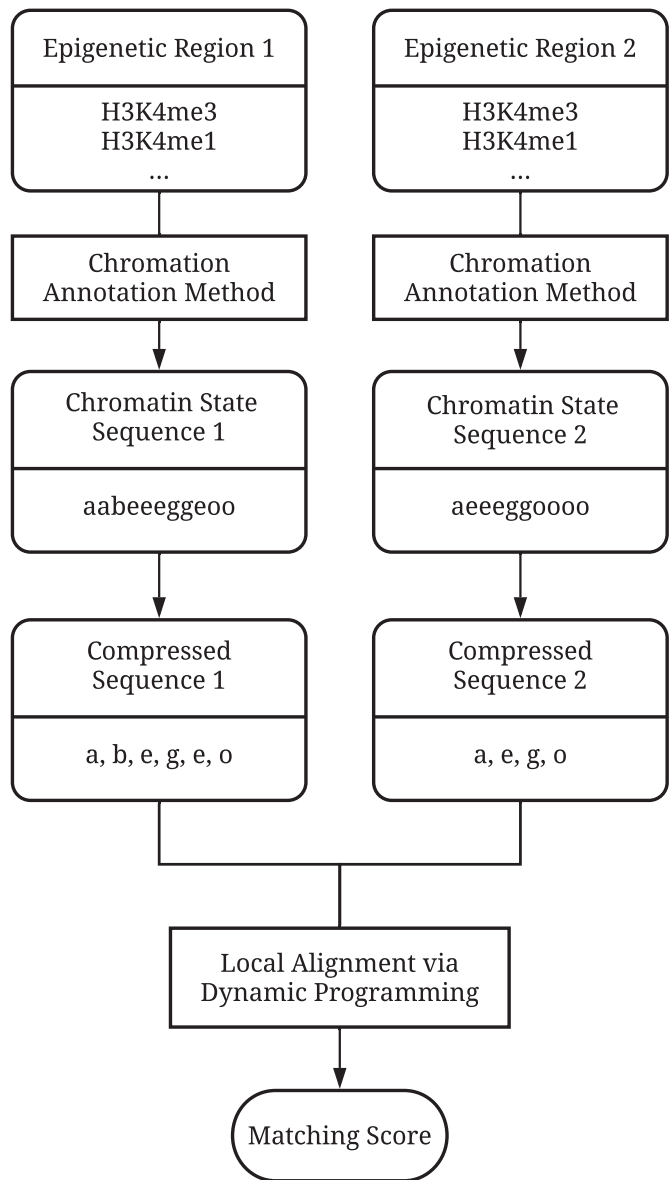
Epigenetic Region 1

H3K4me3
H3K4me1
...

Chromation Annotation Method

Chromatin State Sequence 1

aabeeeggeoo

Compressed Sequence 1

a, b, e, g, e, o

Epigenetic Region 2

H3K4me3
H3K4me1
...

Chromation Annotation Method

Chromatin State Sequence 2

aeeeggoooo

Compressed Sequence 2

a, e, g, o

Local Alignment via Dynamic Programming

Matching Score